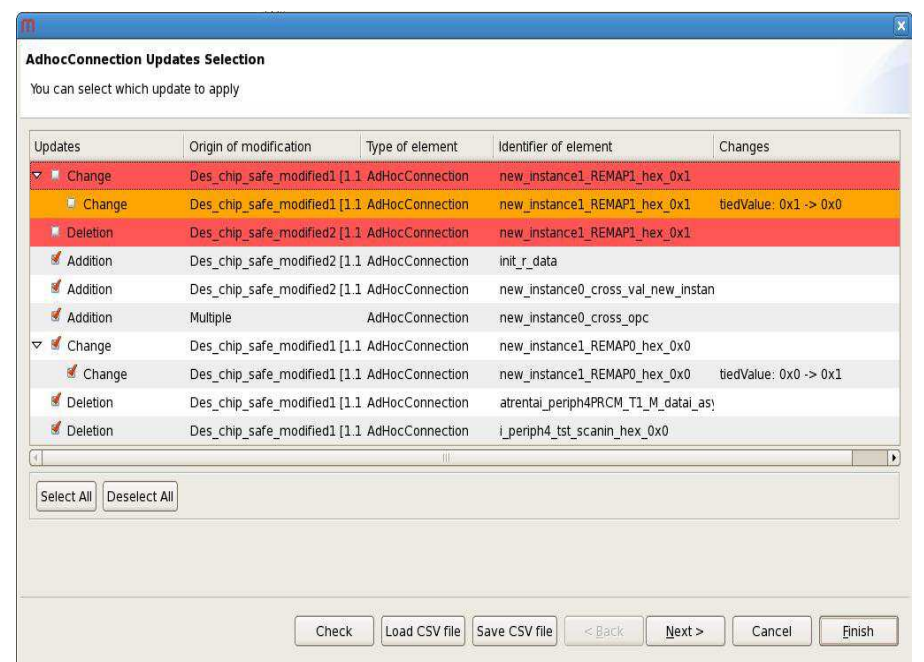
AdhocConnection Updates Selection

You can select which update to apply

| Updates | Origin of modification | Type of element | Identifier of element | Changes |
|---|---|---|---|---|
| Change | Des_chip_safe_modified1 [1.1 | AdHocConnection | new_instance1_REMAP1_hex_0x1 | |
| Change | Des_chip_safe_modified1 [1.1 | AdHocConnection | new_instance1_REMAP1_hex_0x1 | tiedValue: 0x1 -> 0x0 |
| Deletion | Des_chip_safe_modified2 [1.1 | AdHocConnection | new_instance1_REMAP1_hex_0x1 | |
| Addition | Des_chip_safe_modified2 [1.1 | AdHocConnection | init_r_data | |
| Addition | Des_chip_safe_modified2 [1.1 | AdHocConnection | new_instance0_cross_val_new_instan | |
| Addition | Multiple | AdHocConnection | new_instance0_cross_opc | |
| Change | Des_chip_safe_modified1 [1.1 | AdHocConnection | new_instance1_REMAP0_hex_0x0 | |
| Change | Des_chip_safe_modified1 [1.1 | AdHocConnection | new_instance1_REMAP0_hex_0x0 | tiedValue: 0x0 -> 0x1 |
| Deletion | Des_chip_safe_modified1 [1.1 | AdHocConnection | atrentai_periph4PRCM_T1_M_datai_asy | |
| Deletion | Des_chip_safe_modified1 [1.1 | AdHocConnection | i_periph4_tst_scanin_hex_0x0 | |

Select All Deselect All

Check Load CSV file Save CSV file < Back Next > Cancel Finish